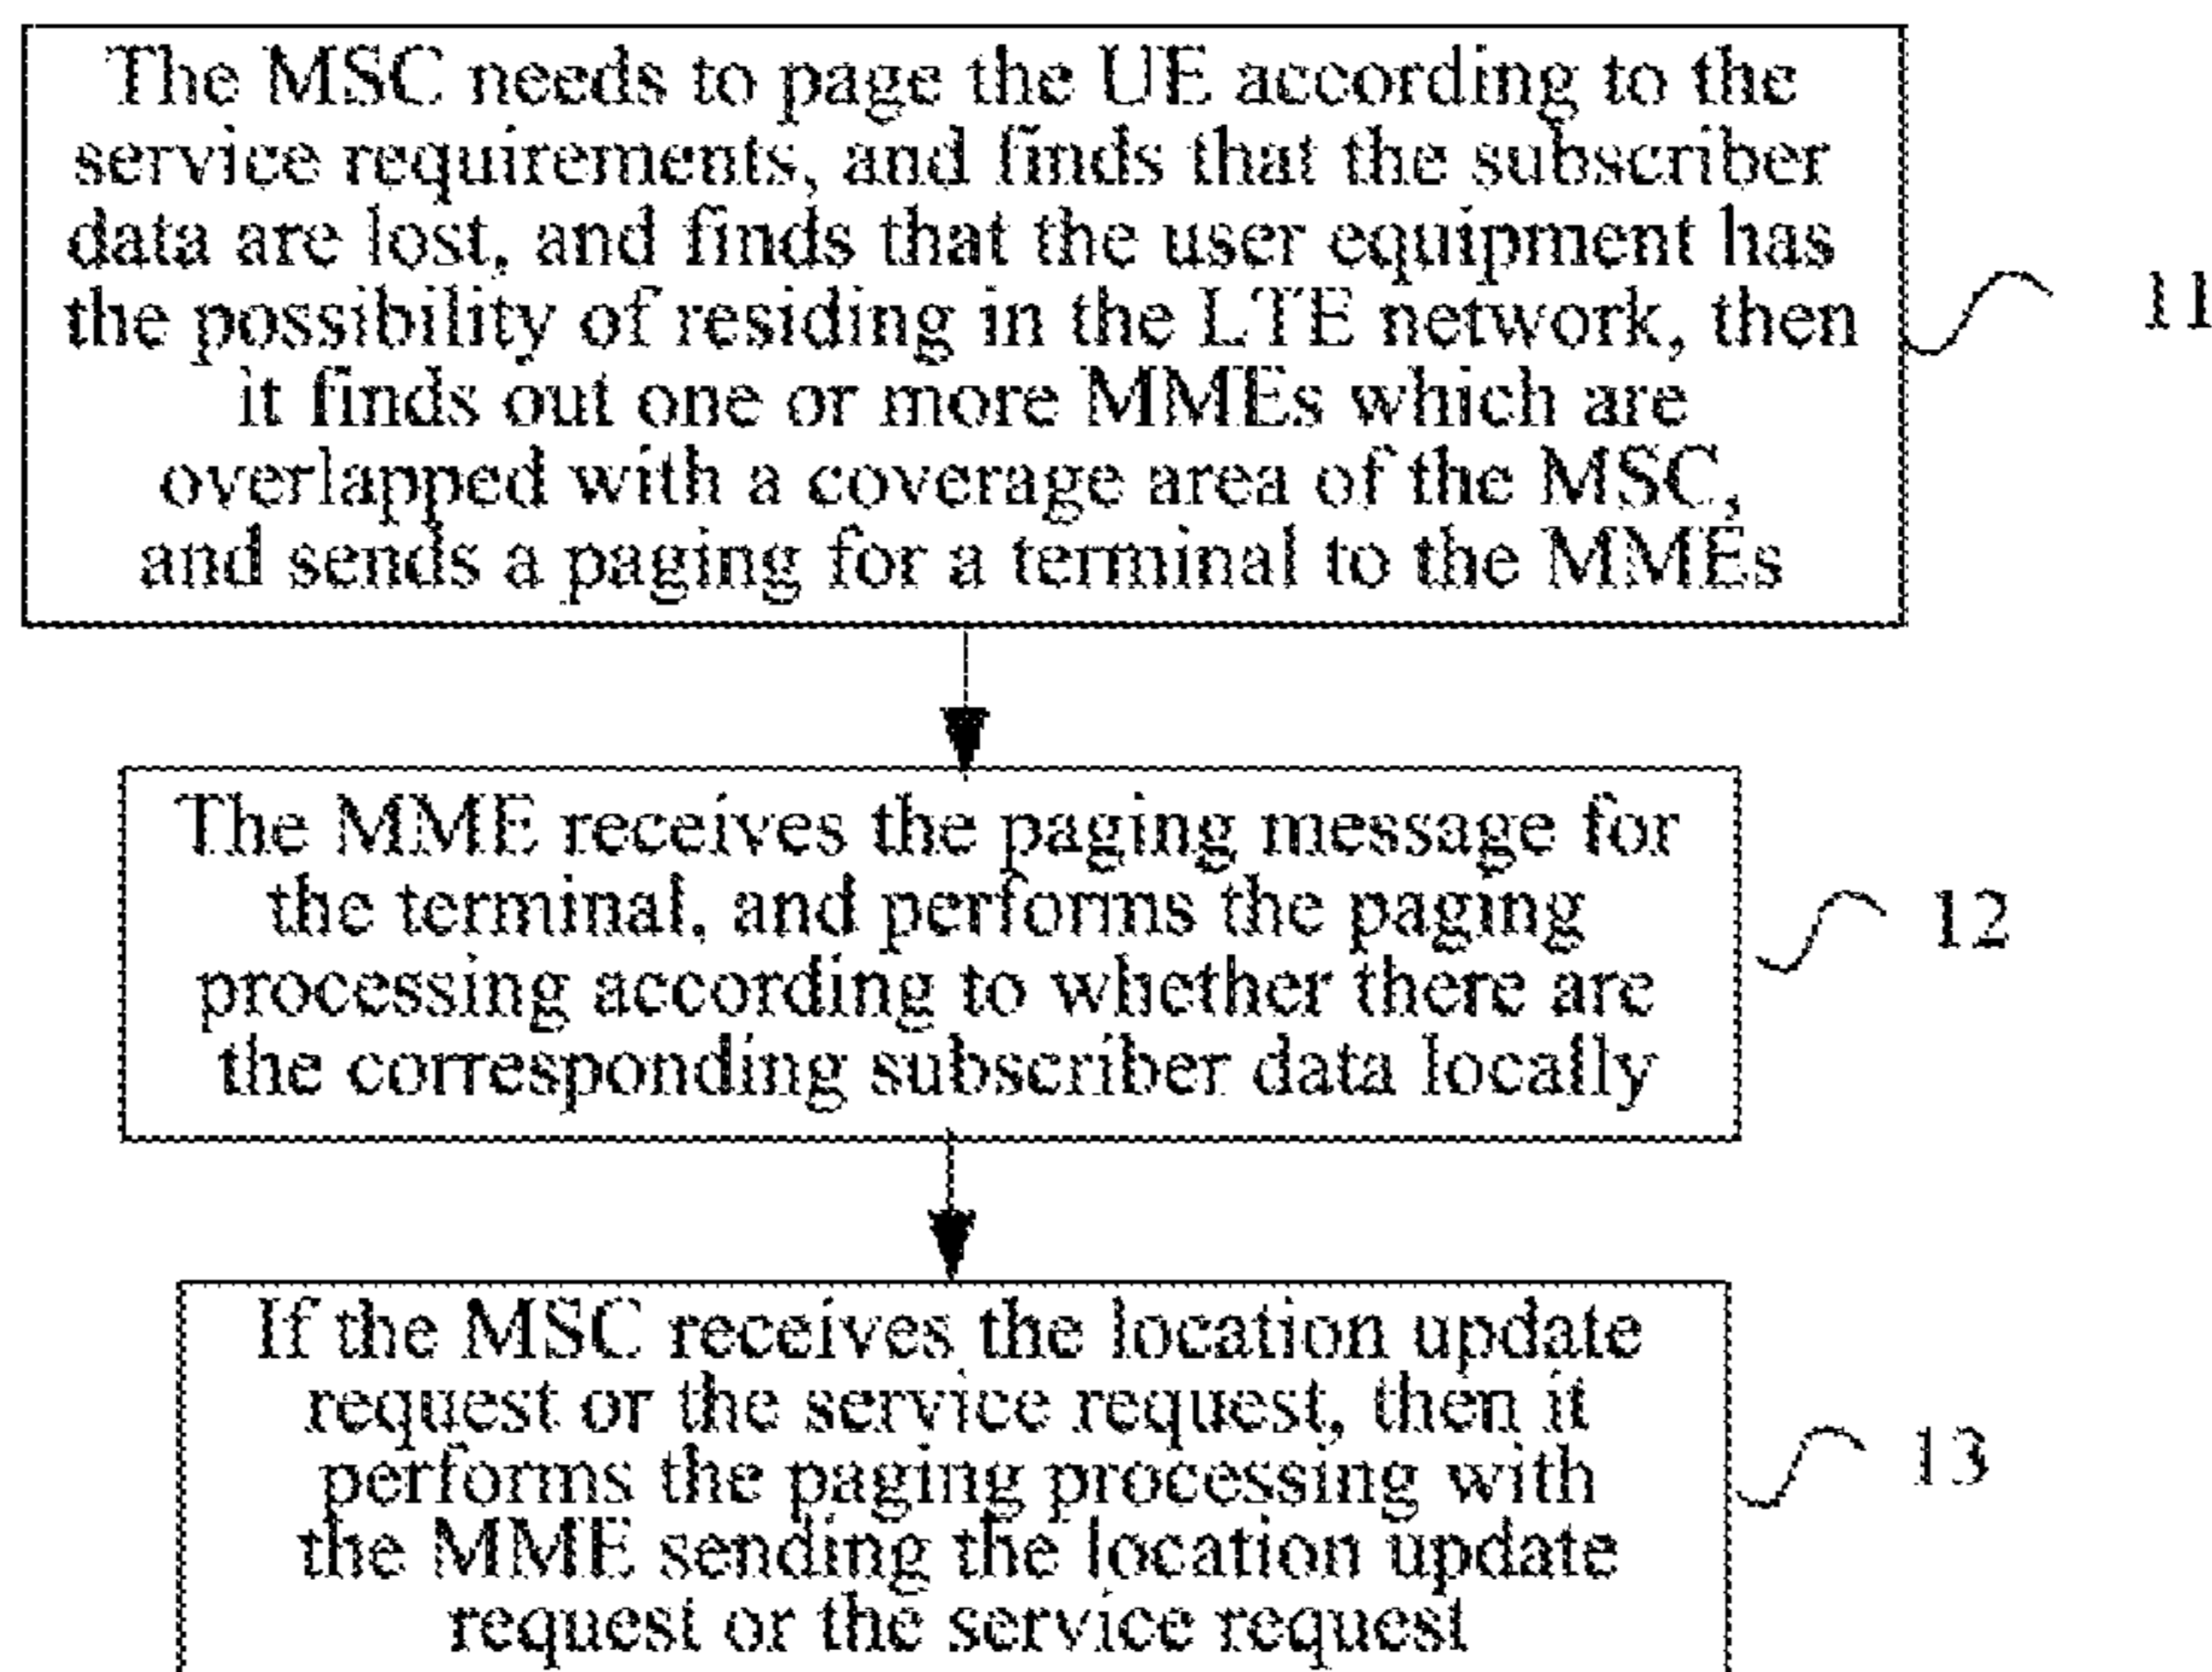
The MSC needs to page the UE according to the service requirements, and finds that the subscriber data are lost, and finds that the user equipment has the possibility of residing in the LTE network, then it finds out one or more MMEs which are overlapped with a coverage area of the MSC, and sends a paging for a terminal to the MMEs

11

The MME receives the paging message for the terminal, and performs the paging processing according to whether there are the corresponding subscriber data locally

12

If the MSC receives the location update request or the service request, then it performs the paging processing with the MME sending the location update request or the service request

13